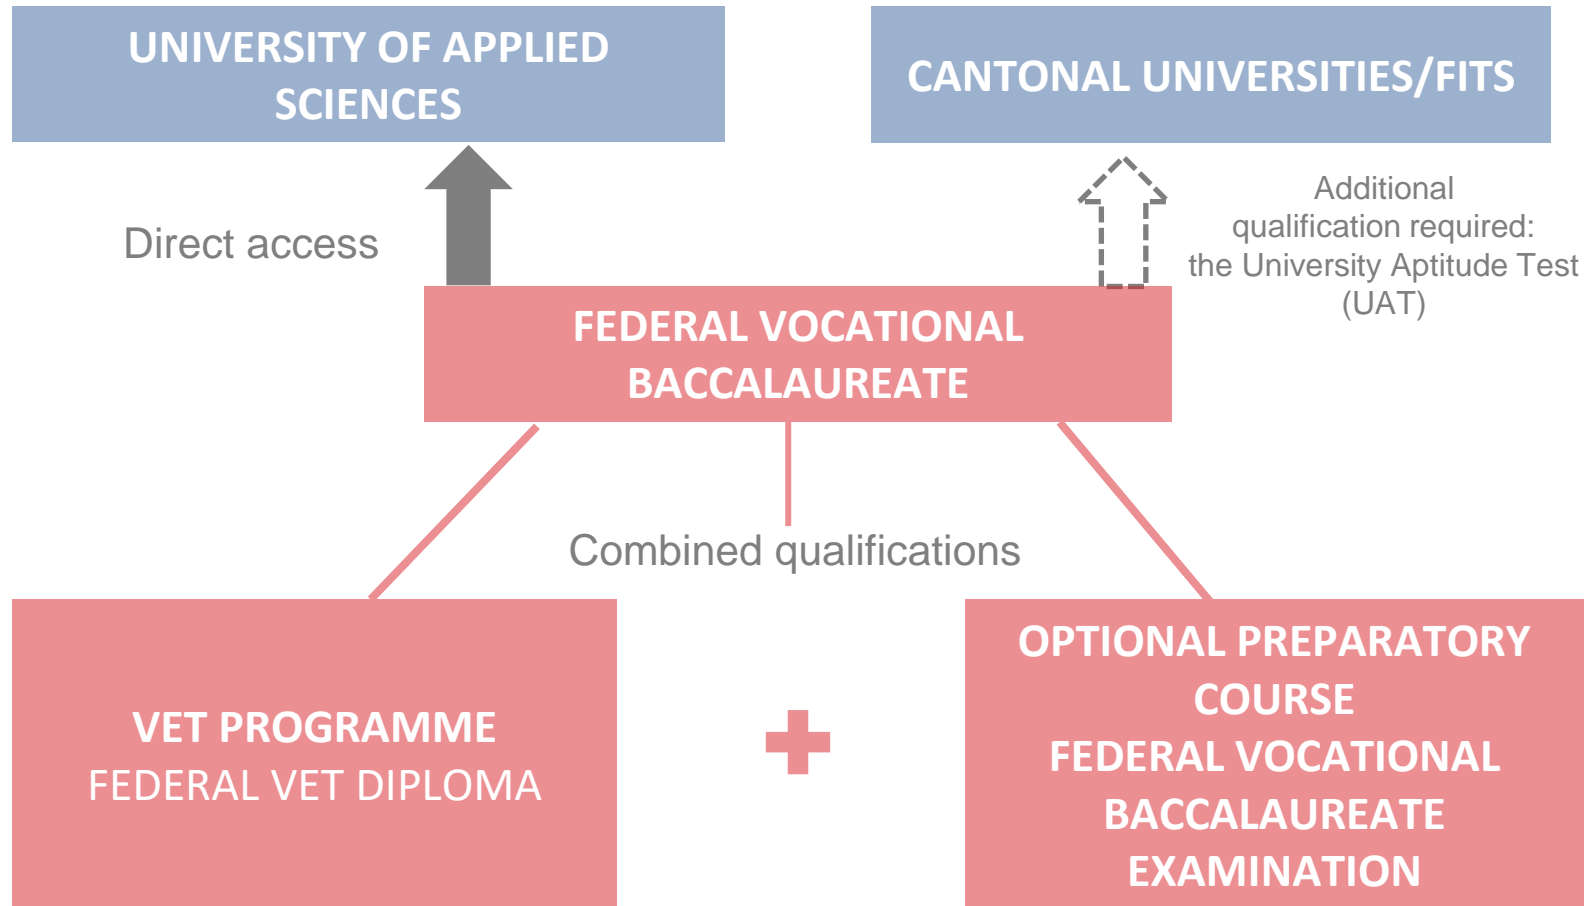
UNIVERSITY OF APPLIED SCIENCES

CANTONAL UNIVERSITIES/FITS

Direct access

Additional qualification required: the University Aptitude Test (UAT)

FEDERAL VOCATIONAL BACCALAUREATE

Combined qualifications

VET PROGRAMME
FEDERAL VET DIPLOMA

OPTIONAL PREPARATORY COURSE
FEDERAL VOCATIONAL BACCALAUREATE EXAMINATION